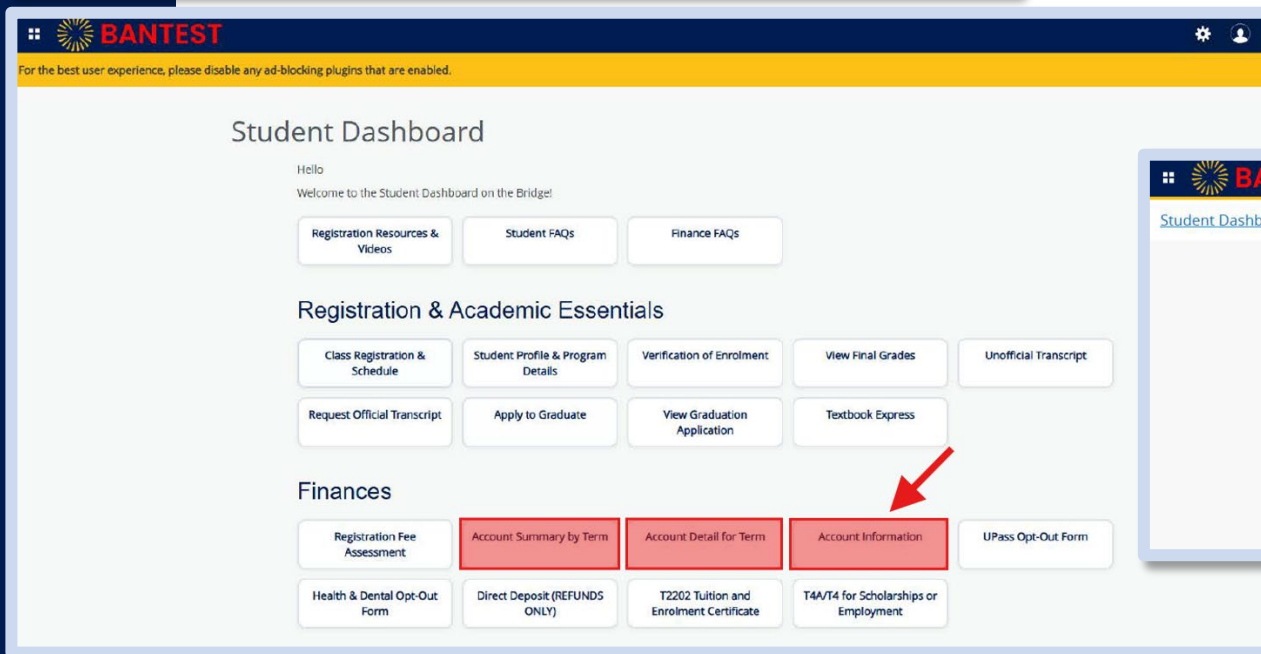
BANTEST

For the best user experience, please disable any ad-blocking plugins that are enabled.

Student Dashboard

Hello

Welcome to the Student Dashboard on the Bridge!

Registration Resources & Videos | Student FAQs | Finance FAQs

Registration & Academic Essentials

Class Registration & Schedule | Student Profile & Program Details | Verification of Enrolment | View Final Grades | Unofficial Transcript

Request Official Transcript | Apply to Graduate | View Graduation Application | Textbook Express

Finances

Registration Fee Assessment | Account Summary by Term | Account Detail for Term | Account Information | UPass Opt-Out Form

Health & Dental Opt-Out Form | Direct Deposit (REFUNDS ONLY) | T2202 Tuition and Enrolment Certificate | T4A/T4 for Scholarships or Employment

BA

Student Dashb